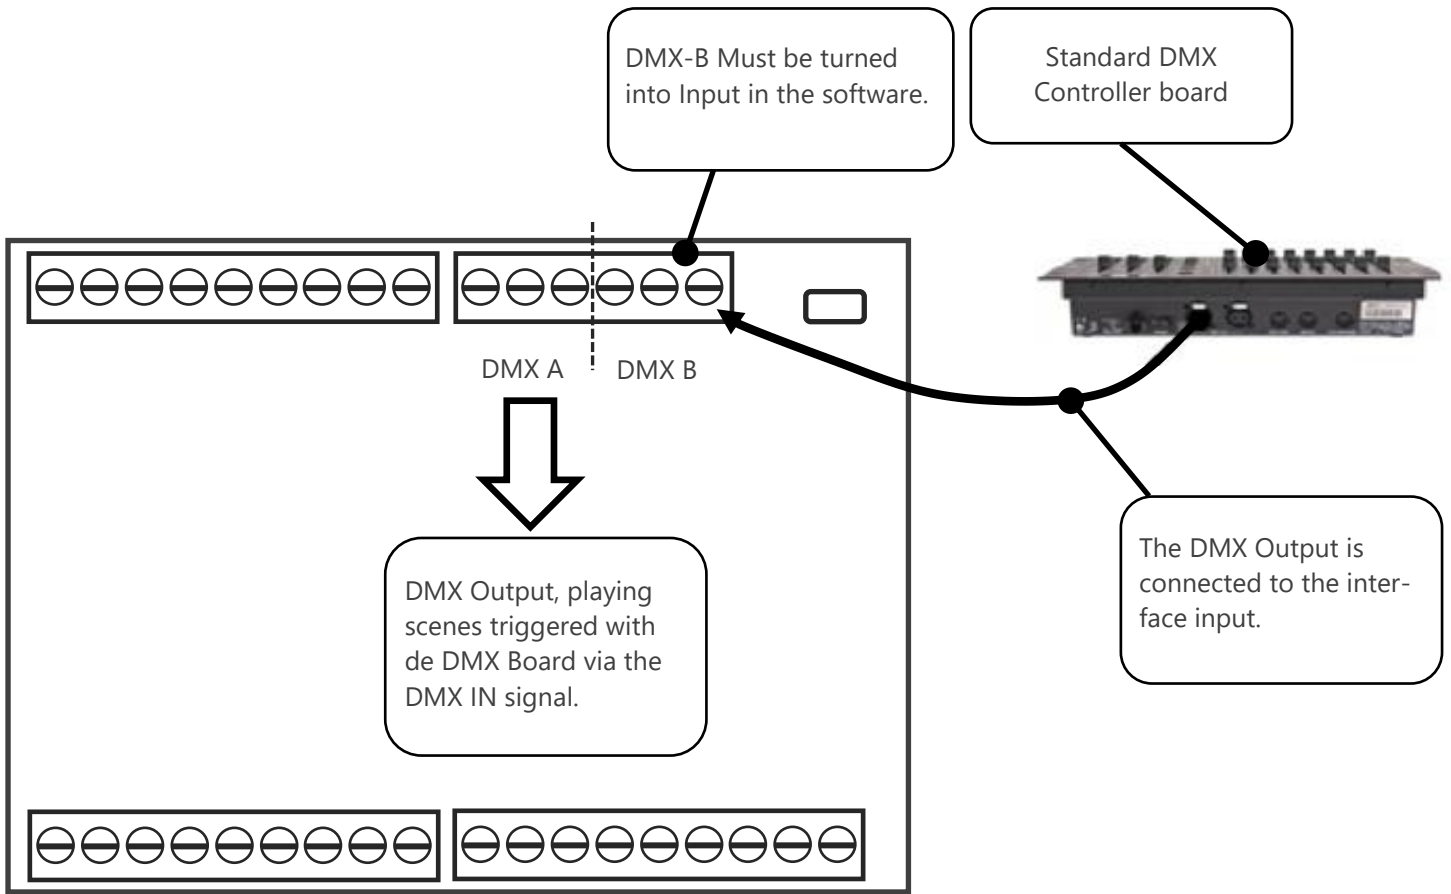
DMX-B Must be turned into Input in the software.

Standard DMX Controller board

DMX A

DMX B

DMX Output, playing scenes triggered with de DMX Board via the DMX IN signal.

The DMX Output is connected to the interface input.